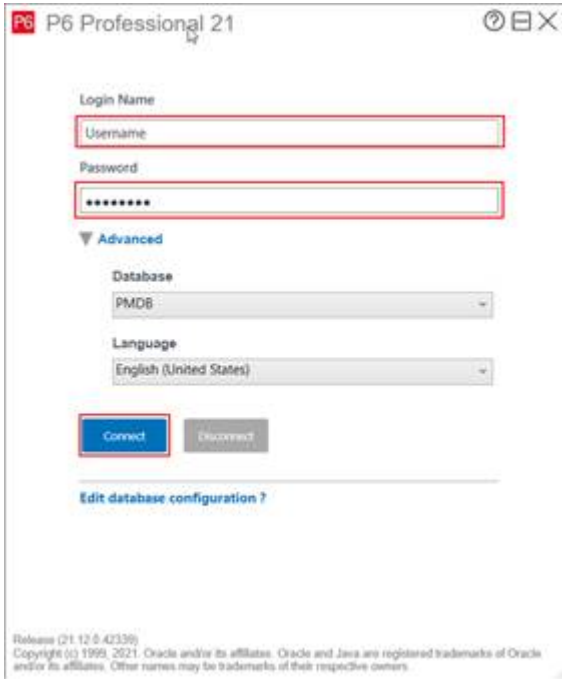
P6 P6 Professional 21

Login Name

Username

Password

••••••••

Advanced

Database

PMDB

Language

English (United States)

Connect

Disconnect

Edit database configuration ?

Release (21.12.0.42339)
Copyright (c) 1999, 2021. Oracle and/or its affiliates. Oracle and Java are registered trademarks of Oracle and/or its affiliates. Other names may be trademarks of their respective owners.